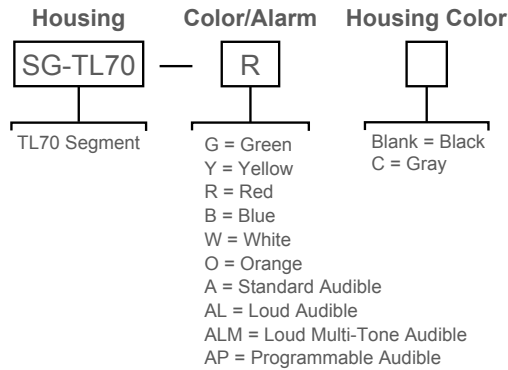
Housing

SG-TL70

TL70 Segment

Color/Alarm

R

G = Green
Y = Yellow
R = Red
B = Blue
W = White
O = Orange
A = Standard Audible
AL = Loud Audible
ALM = Loud Multi-Tone Audible
AP = Programmable Audible

Housing Color

Blank = Black
C = Gray